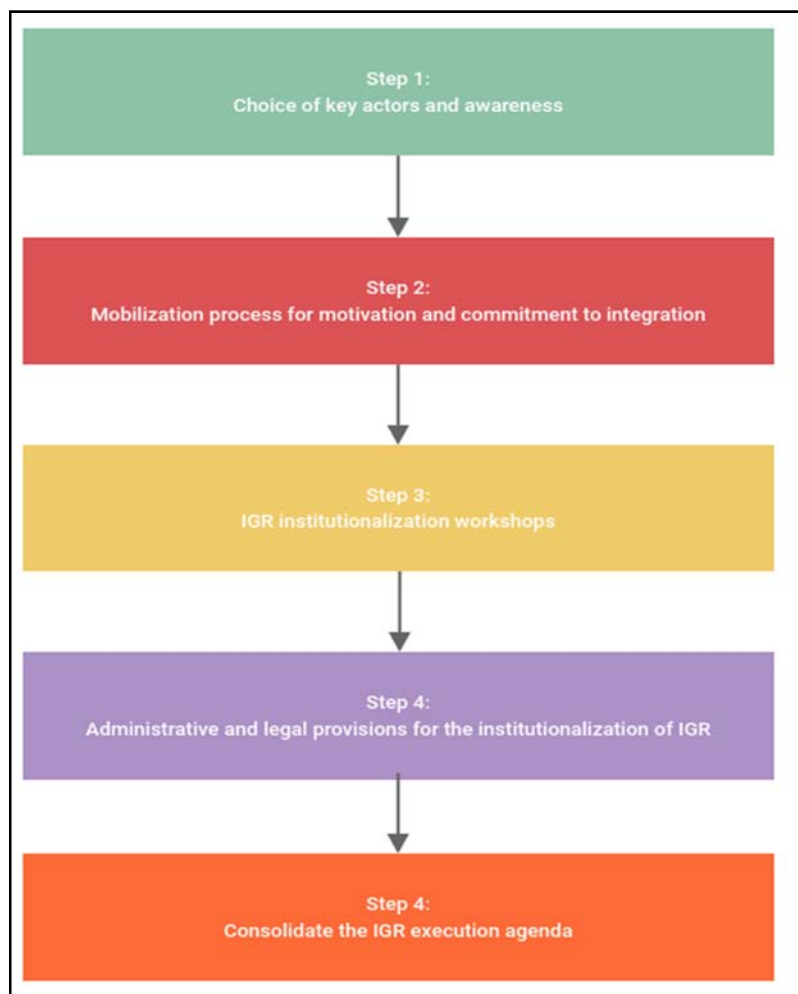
Step 1:
Choice of key actors and awareness

Step 2:
Mobilization process for motivation and commitment to integration

Step 3:
IGR institutionalization workshops

Step 4:
Administrative and legal provisions for the institutionalization of IGR

Step 4:
Consolidate the IGR execution agenda